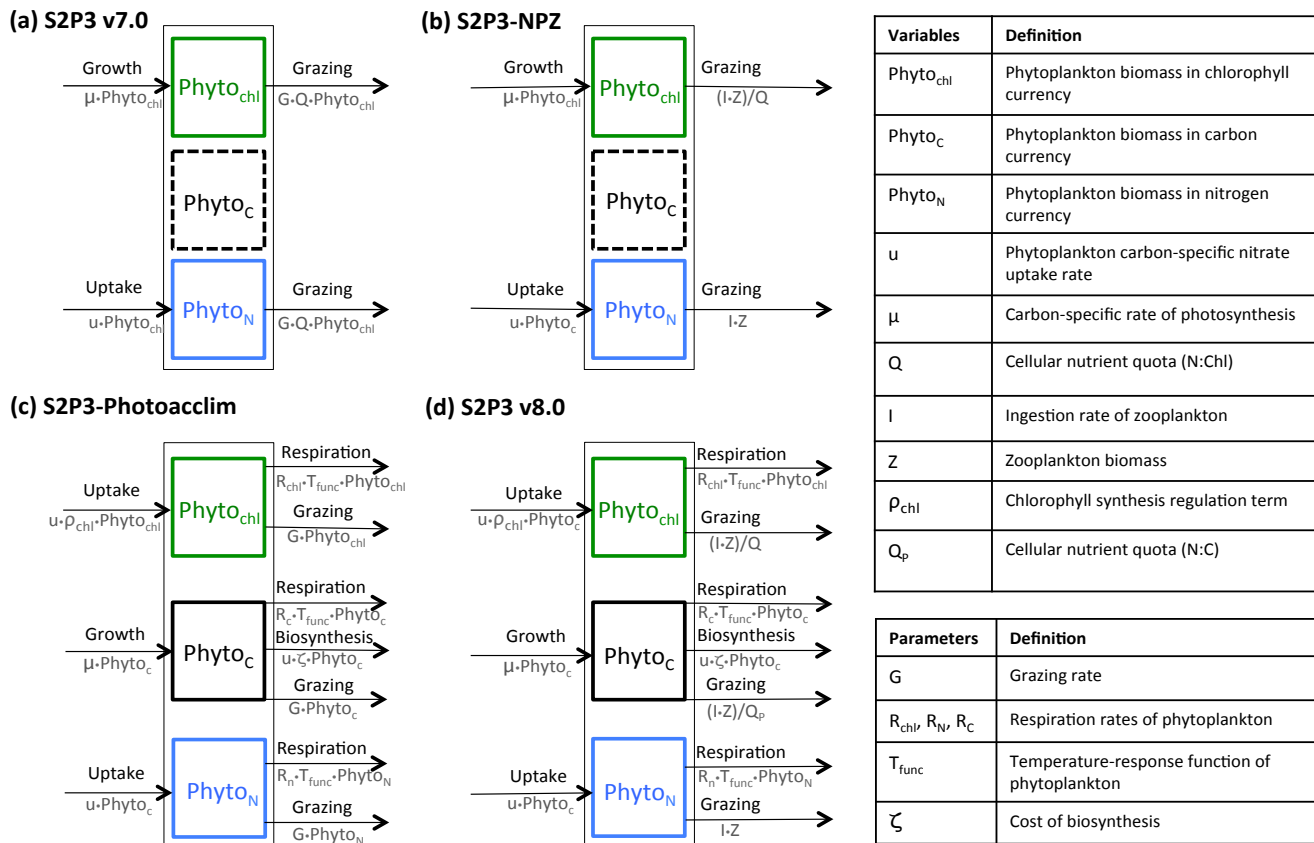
(a) S2P3 v7.0

Growth
$\mu \cdot Phyto_{chl}$

$Phyto_{chl}$

Grazing
$G \cdot Q \cdot Phyto_{chl}$

$Phyto_C$

Uptake
$u \cdot Phyto_{chl}$

$Phyto_N$

Grazing
$G \cdot Q \cdot Phyto_{chl}$

(b) S2P3-NPZ

Growth
$\mu \cdot Phyto_{chl}$

$Phyto_{chl}$

Grazing
$(I \cdot Z)/Q$

$Phyto_C$

Uptake
$u \cdot Phyto_c$

$Phyto_N$

Grazing
$I \cdot Z$

(c) S2P3-Photoacclim

Uptake
$u \cdot \rho_{chl} \cdot Phyto_{chl}$

$Phyto_{chl}$

Respiration
$R_{chl} \cdot T_{func} \cdot Phyto_{chl}$

Grazing
$G \cdot Phyto_{chl}$

Growth
$\mu \cdot Phyto_c$

$Phyto_C$

Respiration
$R_c \cdot T_{func} \cdot Phyto_c$

Biosynthesis
$u \cdot \zeta \cdot Phyto_c$

Grazing
$G \cdot Phyto_c$

Uptake
$u \cdot Phyto_c$

$Phyto_N$

Respiration
$R_n \cdot T_{func} \cdot Phyto_N$

Grazing
$G \cdot Phyto_N$

(d) S2P3 v8.0

Uptake
$u \cdot \rho_{chl} \cdot Phyto_c$

$Phyto_{chl}$

Respiration
$R_{chl} \cdot T_{func} \cdot Phyto_{chl}$

Grazing
$(I \cdot Z)/Q$

Growth
$\mu \cdot Phyto_c$

$Phyto_C$

Respiration
$R_c \cdot T_{func} \cdot Phyto_c$

Biosynthesis
$u \cdot \zeta \cdot Phyto_c$

Grazing
$(I \cdot Z)/Q_P$

Uptake
$u \cdot Phyto_c$

$Phyto_N$

Respiration
$R_n \cdot T_{func} \cdot Phyto_N$

Grazing
$I \cdot Z$

| Variables | Definition |
|---|---|
| $Phyto_{chl}$ | Phytoplankton biomass in chlorophyll currency |
| $Phyto_C$ | Phytoplankton biomass in carbon currency |
| $Phyto_N$ | Phytoplankton biomass in nitrogen currency |
| u | Phytoplankton carbon-specific nitrate uptake rate |
| μ | Carbon-specific rate of photosynthesis |
| Q | Cellular nutrient quota (N:Chl) |
| I | Ingestion rate of zooplankton |
| Z | Zooplankton biomass |
| $\rho_{chl}$ | Chlorophyll synthesis regulation term |
| $Q_P$ | Cellular nutrient quota (N:C) |

| Parameters | Definition |
|---|---|
| G | Grazing rate |
| $R_{chl}$, $R_N$, $R_C$ | Respiration rates of phytoplankton |
| $T_{func}$ | Temperature-response function of phytoplankton |
| ζ | Cost of biosynthesis |